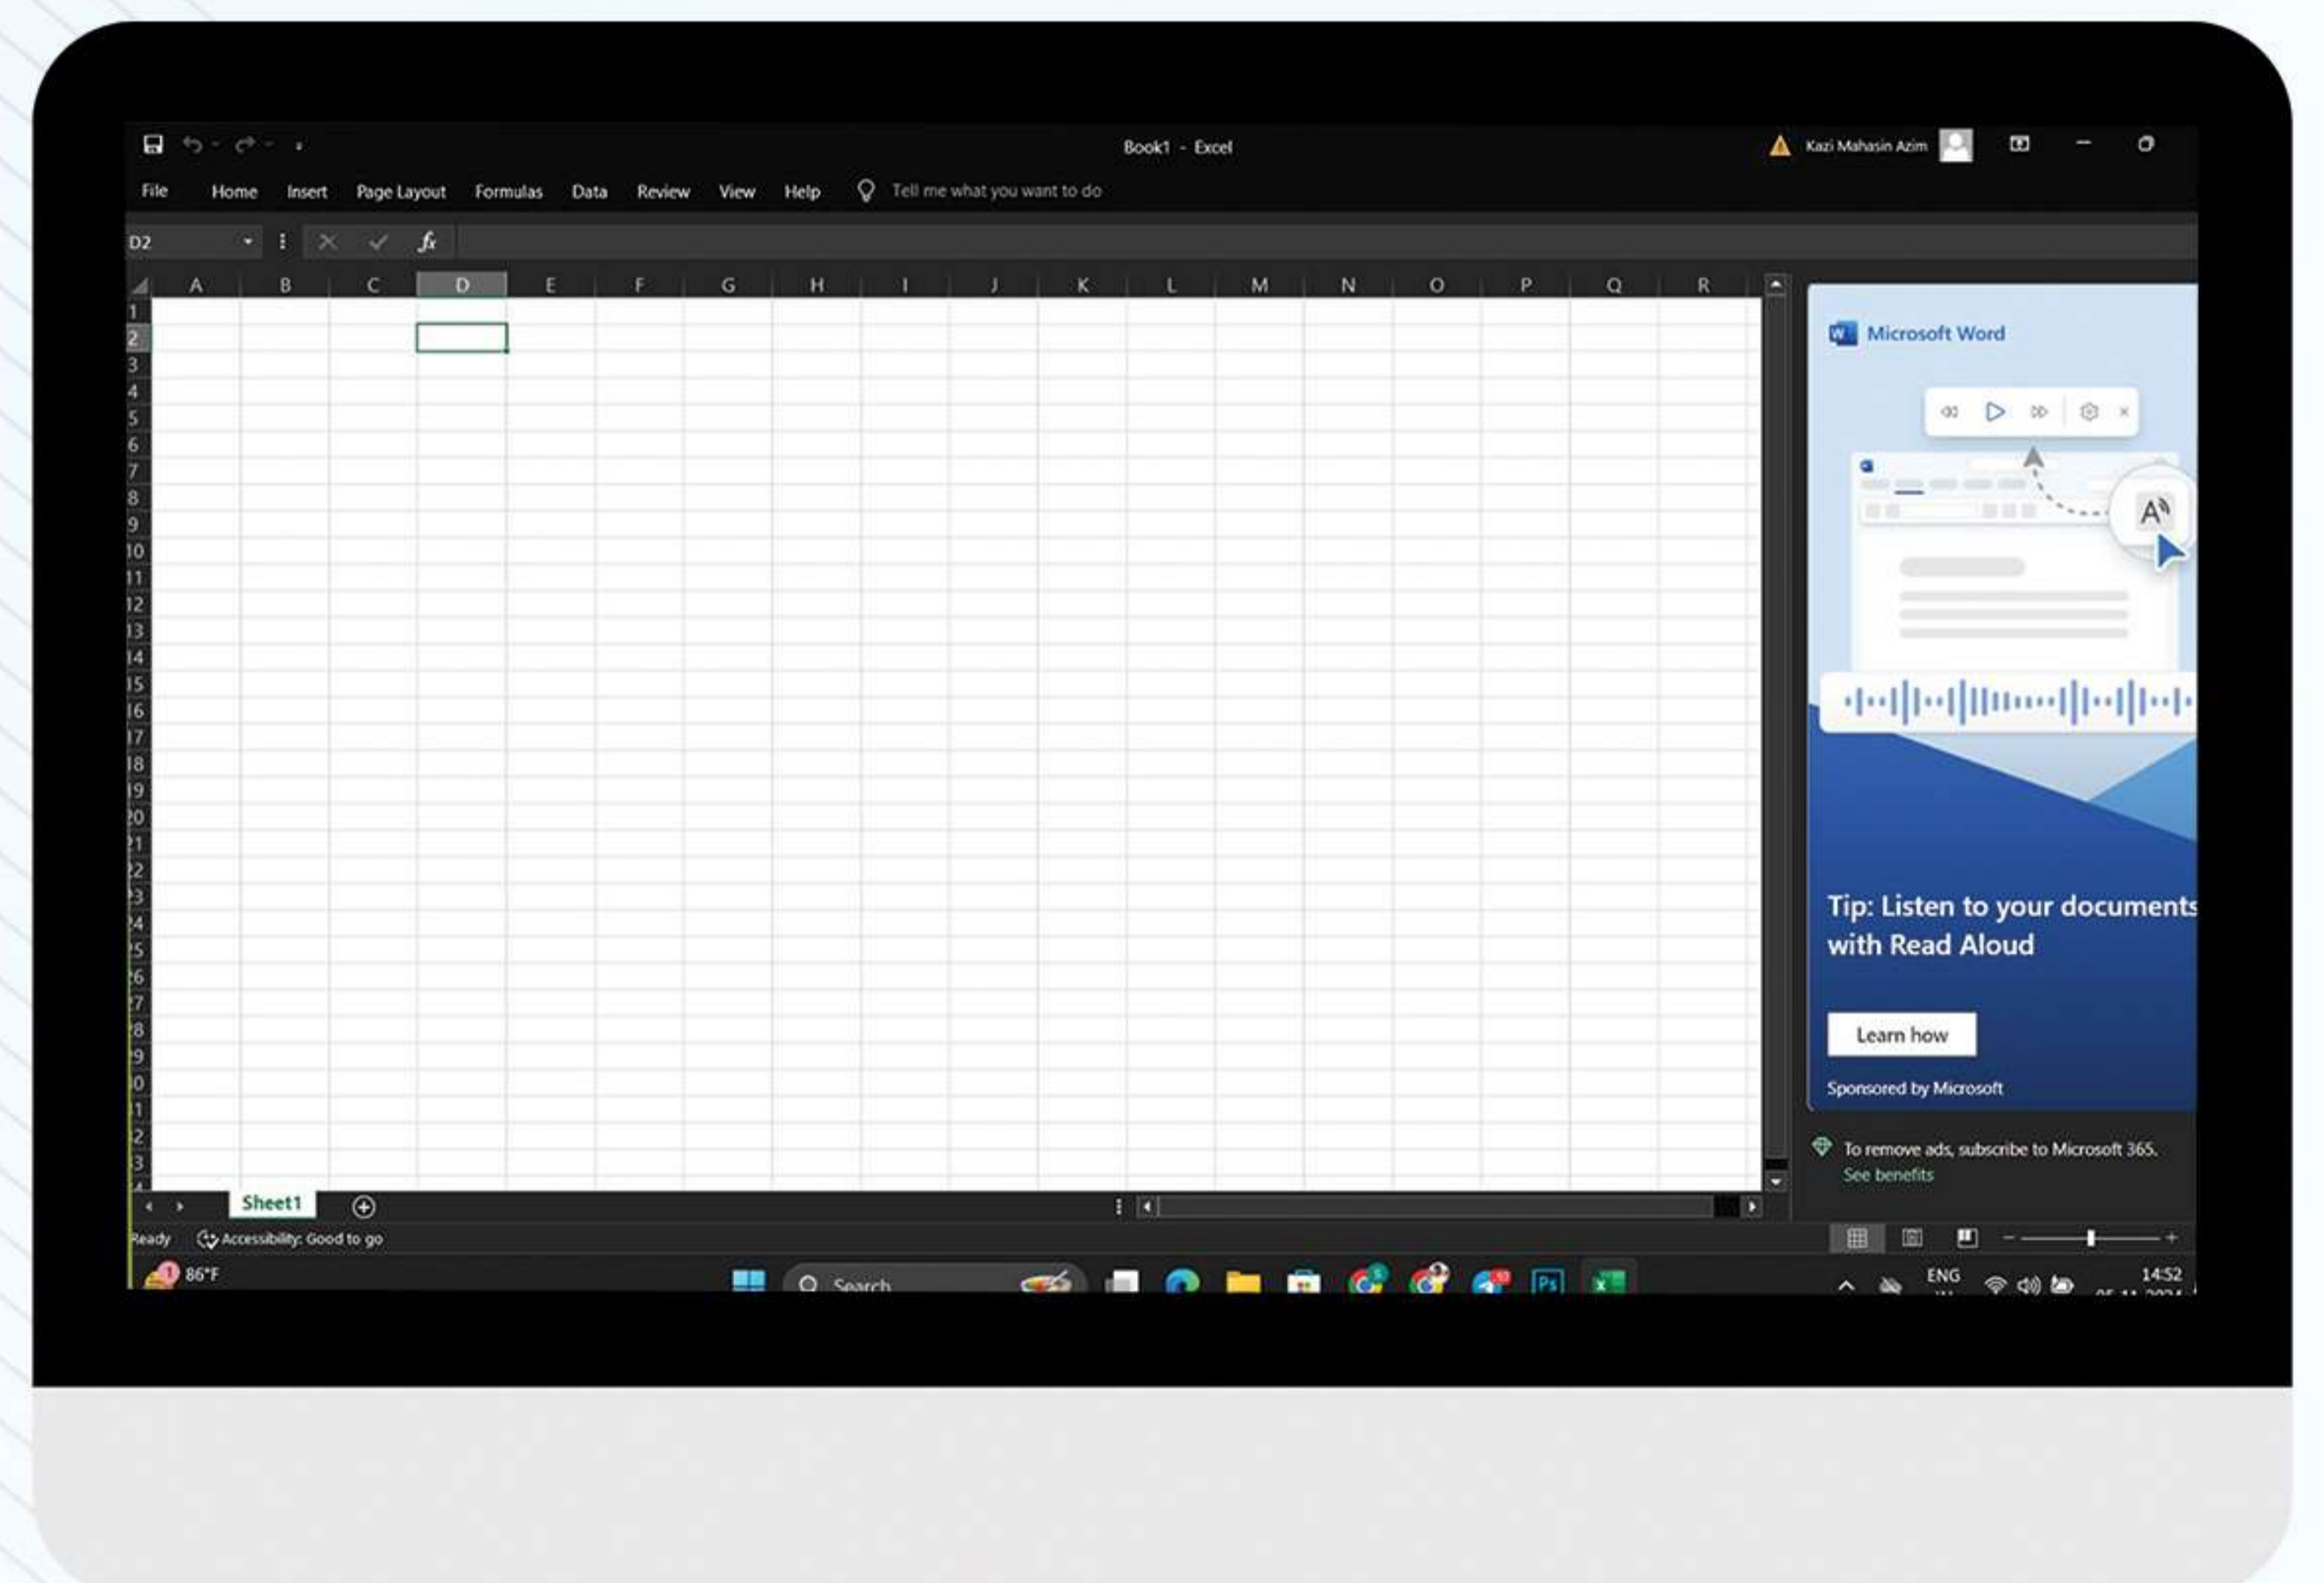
Book1 - Excel

Kazi Mahasin Azim

File Home Insert Page Layout Formulas Data Review View Help Tell me what you want to do

D2

$fx$

| | A | B | C | D | E | F | G | H | I | J | K | L | M | N | O | P | Q | R |
|---|---|---|---|---|---|---|---|---|---|---|---|---|---|---|---|---|---|---|
| 1 | | | | | | | | | | | | | | | | | | |
| 2 | | | | | | | | | | | | | | | | | | |
| 3 | | | | | | | | | | | | | | | | | | |
| 4 | | | | | | | | | | | | | | | | | | |
| 5 | | | | | | | | | | | | | | | | | | |
| 6 | | | | | | | | | | | | | | | | | | |
| 7 | | | | | | | | | | | | | | | | | | |
| 8 | | | | | | | | | | | | | | | | | | |
| 9 | | | | | | | | | | | | | | | | | | |
| 10 | | | | | | | | | | | | | | | | | | |
| 11 | | | | | | | | | | | | | | | | | | |
| 12 | | | | | | | | | | | | | | | | | | |
| 13 | | | | | | | | | | | | | | | | | | |
| 14 | | | | | | | | | | | | | | | | | | |
| 15 | | | | | | | | | | | | | | | | | | |
| 16 | | | | | | | | | | | | | | | | | | |
| 17 | | | | | | | | | | | | | | | | | | |
| 18 | | | | | | | | | | | | | | | | | | |
| 19 | | | | | | | | | | | | | | | | | | |
| 20 | | | | | | | | | | | | | | | | | | |

Microsoft Word

Tip: Listen to your documents with Read Aloud

Learn how

Sponsored by Microsoft

To remove ads, subscribe to Microsoft 365.
See benefits

Sheet1

Ready Accessibility: Good to go

86°F Search ENG 14:52